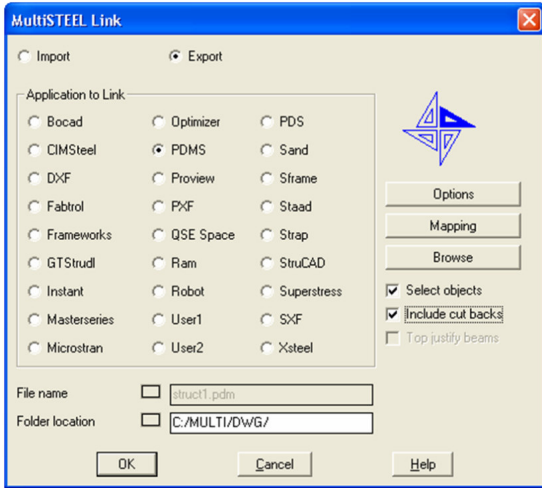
MultiSTEEL Link

Import
Export

Application to Link

| | | |
|---|---|---|
| Bocad | Optimizer | PDS |
| CIMSteel | PDMS | Sand |
| DXF | Proview | Sframe |
| Fabtrol | PXF | Staad |
| Frameworks | QSE Space | Strap |
| GTStrudl | Ram | StruCAD |
| Instant | Robot | Superstress |
| Masterseries | User1 | SXF |
| Microstran | User2 | Xsteel |

Options
Mapping
Browse
Select objects
Include cut backs
Top justify beams

File name struct1.pdm
Folder location C:/MULTI/DWG/

OK
Cancel
Help